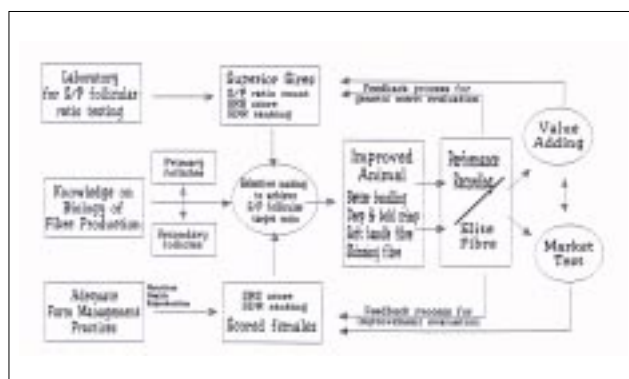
Laboratory for S/P follicular ratio testing

Superior Sires
S/P ratio count
SRS score
SDW ranking

Feedback process for genetic merit evaluation

Knowledge on Biology of Fiber Production

Primary follicles

Secondary follicles

Selective mating to achieve S/P follicular target ratio

Improved Animal
Better handling
Deep & bold crimp
Soft handle fibre
Blemmy fibre

Performance Recording

Elite Fibre

Value Adding

Market Test

Adequate Farm Management Practices

Nutrition
Health
Reproduction

SRS score
SDW ranking
Scored females

Feedback process for improvement evaluation